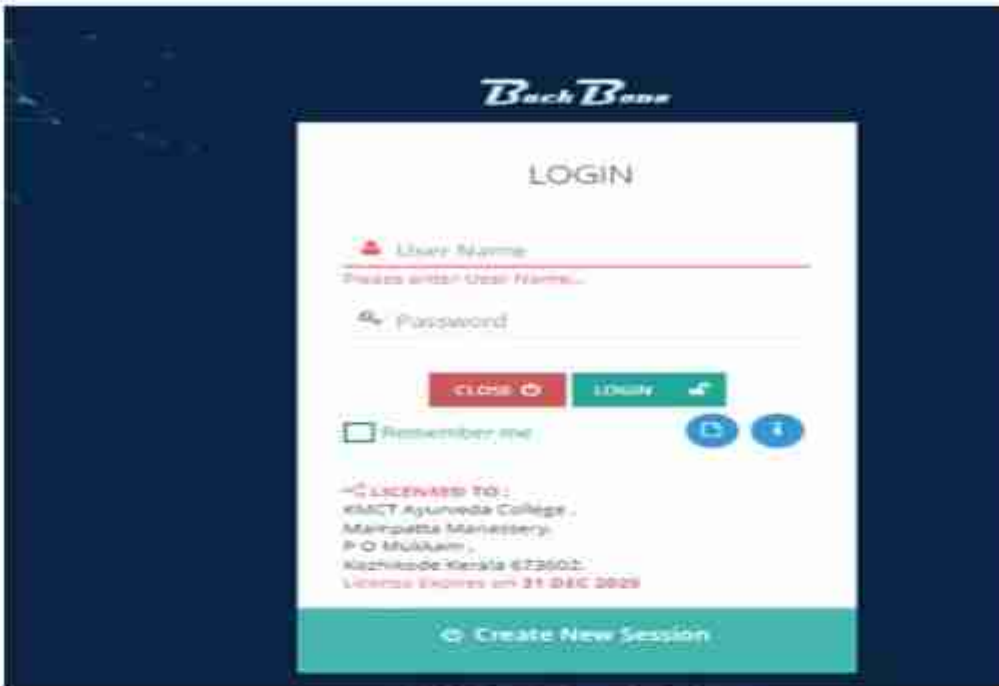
BackBone

LOGIN

User Name

Please enter User Name...

Password

CLOSE

LOGIN

Remember me

LICENSED TO :
KMCT Ayurveda College ,
Manipatta Manassery,
P O Mukkam ,
Kozhikode Kerala 673602.
License Expires on 31 DEC 2020

Create New Session